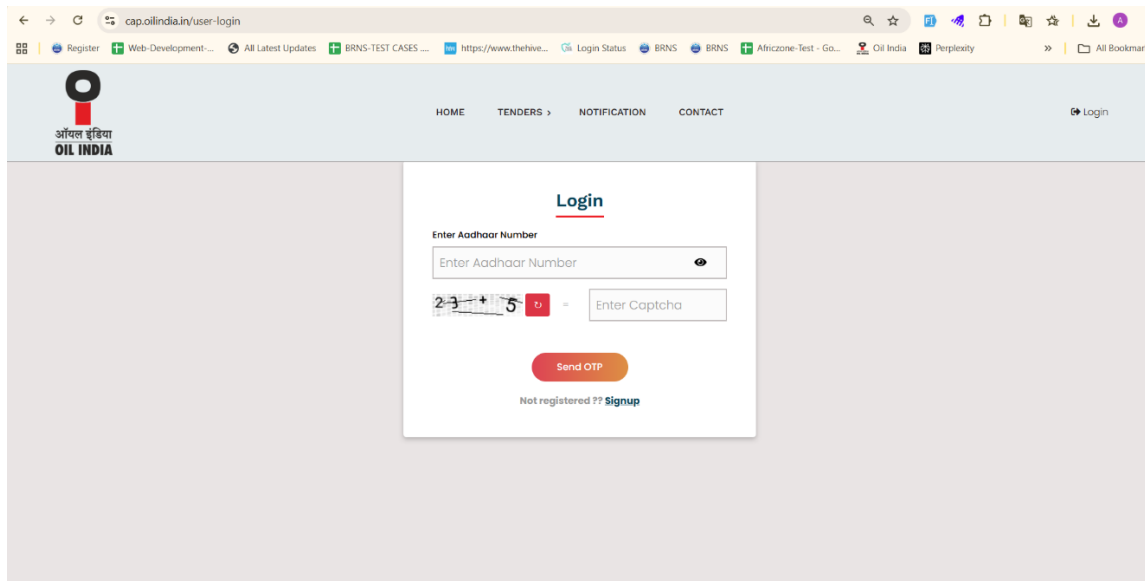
cap.oilindia.in/user-login

Register | Web-Development-... | All Latest Updates | BRNS-TEST CASES ... | https://www.thehive... | Login Status | BRNS | BRNS | Africzone-Test - Go... | Oil India | Perplexity | All Bookmar

ऑयल इंडिया
OIL INDIA

HOME TENDERS › NOTIFICATION CONTACT

Login

Login

Enter Aadhaar Number

Enter Aadhaar Number

23 + 5 =

Enter Captcha

Send OTP

Not registered ?? Signup